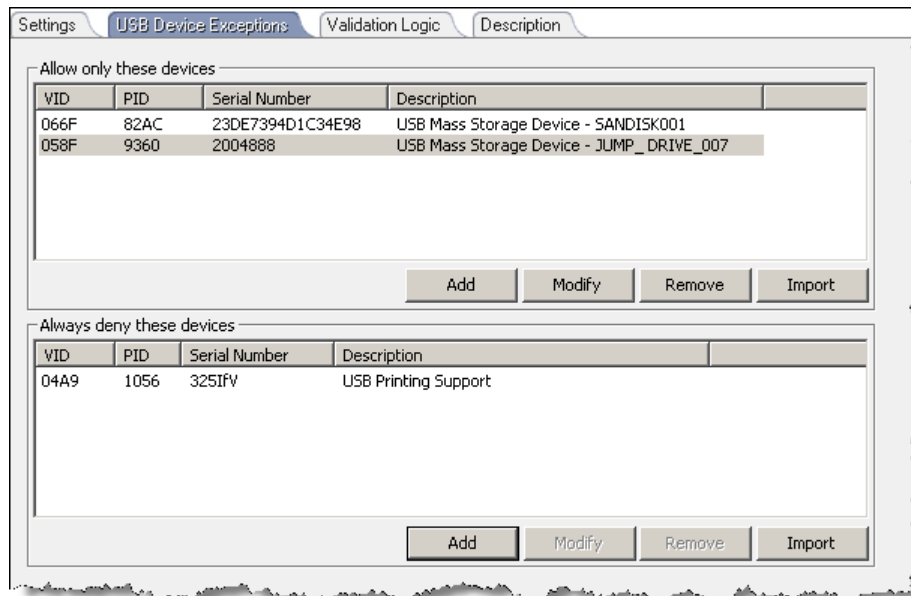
Settings | USB Device Exceptions | Validation Logic | Description

Allow only these devices

| VID | PID | Serial Number | Description |
|---|---|---|---|
| 066F | 82AC | 23DE7394D1C34E98 | USB Mass Storage Device - SANDISK001 |
| 058F | 9360 | 2004888 | USB Mass Storage Device - JUMP_ DRIVE_007 |

Add | Modify | Remove | Import

Always deny these devices

| VID | PID | Serial Number | Description |
|---|---|---|---|
| 04A9 | 1056 | 325IfV | USB Printing Support |

Add | Modify | Remove | Import